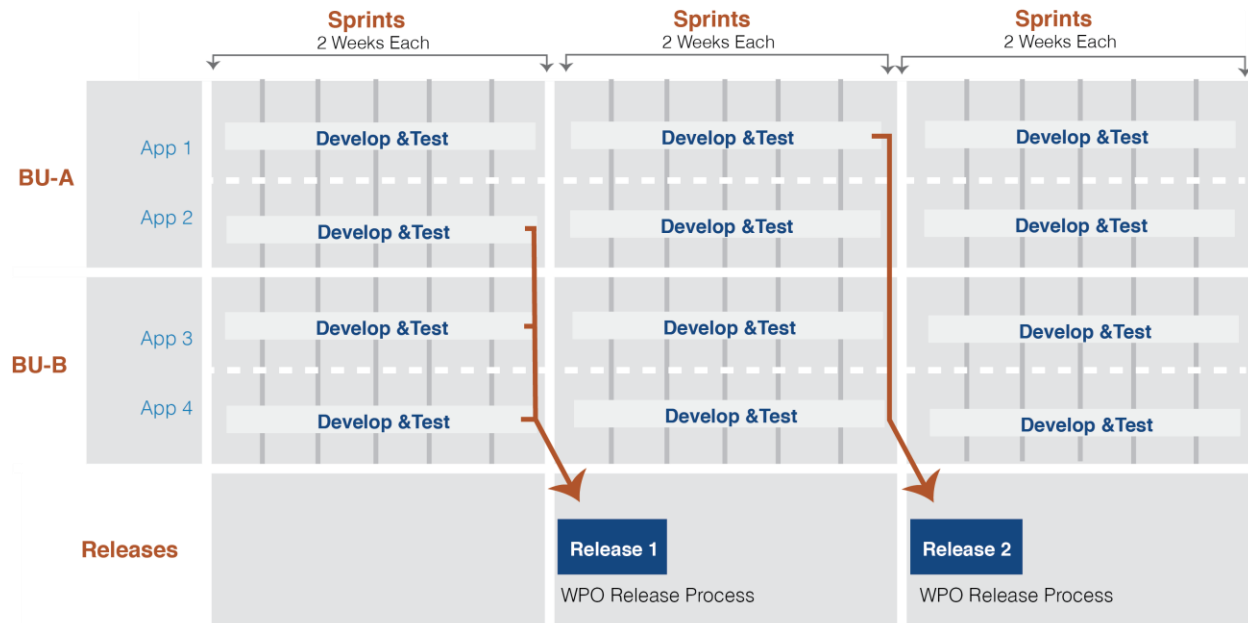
Sprints
2 Weeks Each

Sprints
2 Weeks Each

Sprints
2 Weeks Each

BU-A

App 1
Develop &Test
Develop &Test
Develop &Test

App 2
Develop &Test
Develop &Test
Develop &Test

BU-B

App 3
Develop &Test
Develop &Test
Develop &Test

App 4
Develop &Test
Develop &Test
Develop &Test

Releases

Release 1
WPO Release Process

Release 2
WPO Release Process